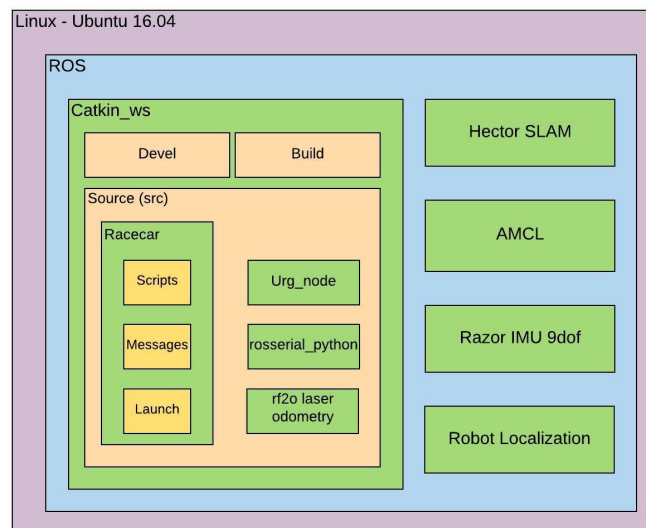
Linux - Ubuntu 16.04

ROS

Catkin_ws

Devel

Build

Source (src)

Racecar

Scripts

Messages

Launch

Urg_node

rosserial_python

rf2o laser odometry

Hector SLAM

AMCL

Razor IMU 9dof

Robot Localization